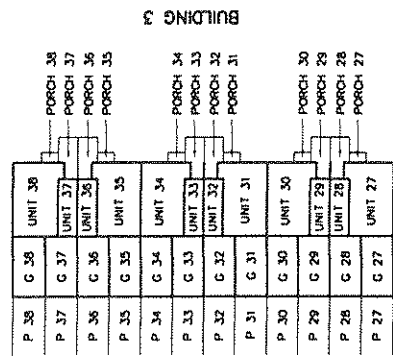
BUILDING 3

PORCH 38
PORCH 37
PORCH 36
PORCH 35
PORCH 34
PORCH 33
PORCH 32
PORCH 31
PORCH 30
PORCH 29
PORCH 28
PORCH 27

UNIT 38
UNIT 37
UNIT 36
UNIT 35
UNIT 34
UNIT 33
UNIT 32
UNIT 31
UNIT 30
UNIT 29
UNIT 28
UNIT 27

G 38
G 37
G 36
G 35
G 34
G 33
G 32
G 31
G 30
G 29
G 28
G 27

P 38
P 37
P 36
P 35
P 34
P 33
P 32
P 31
P 30
P 29
P 28
P 27